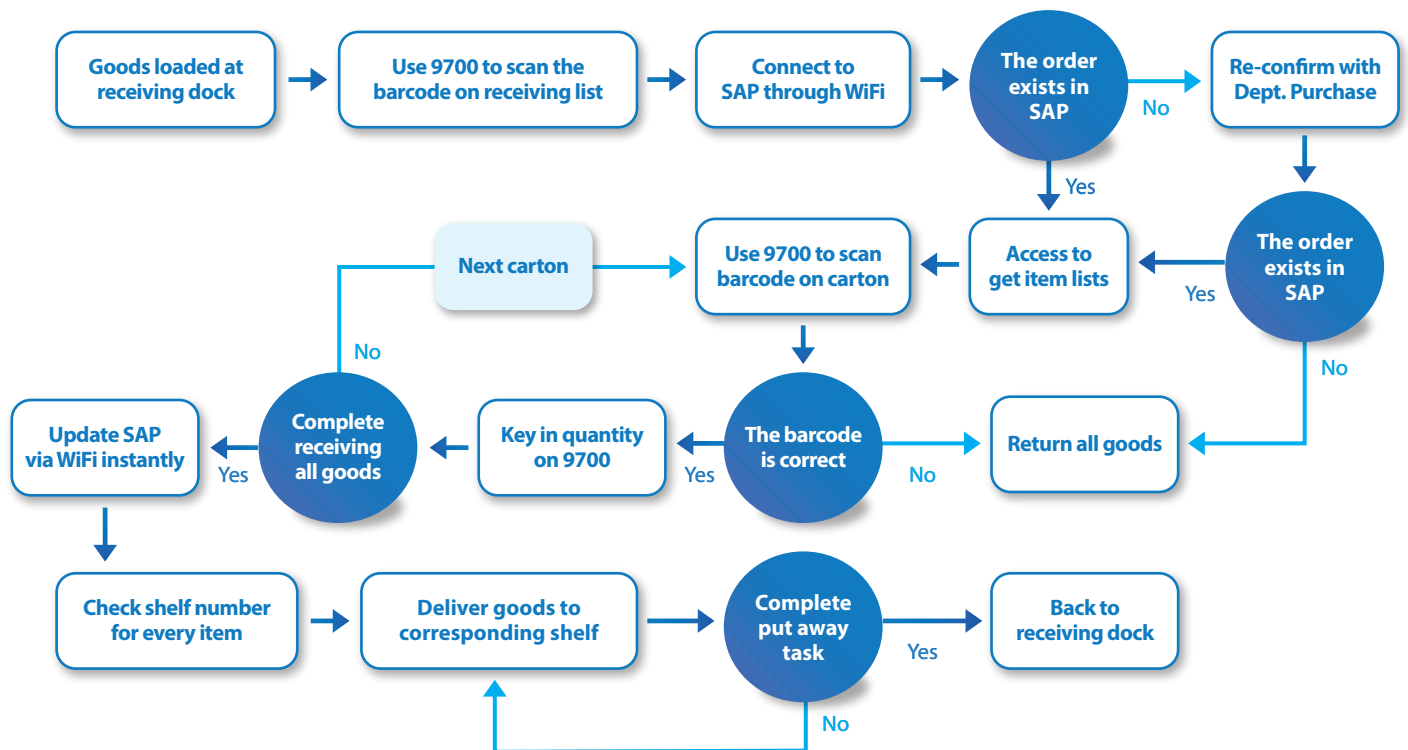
Goods loaded at receiving dock

Use 9700 to scan the barcode on receiving list

Connect to SAP through WiFi

The order exists in SAP

No

Re-confirm with Dept. Purchase

Yes

Next carton

Use 9700 to scan barcode on carton

Access to get item lists

Yes

The order exists in SAP

No

No

Update SAP via WiFi instantly

Yes

Complete receiving all goods

Key in quantity on 9700

Yes

The barcode is correct

No

Return all goods

Check shelf number for every item

Deliver goods to corresponding shelf

Complete put away task

Yes

Back to receiving dock

No